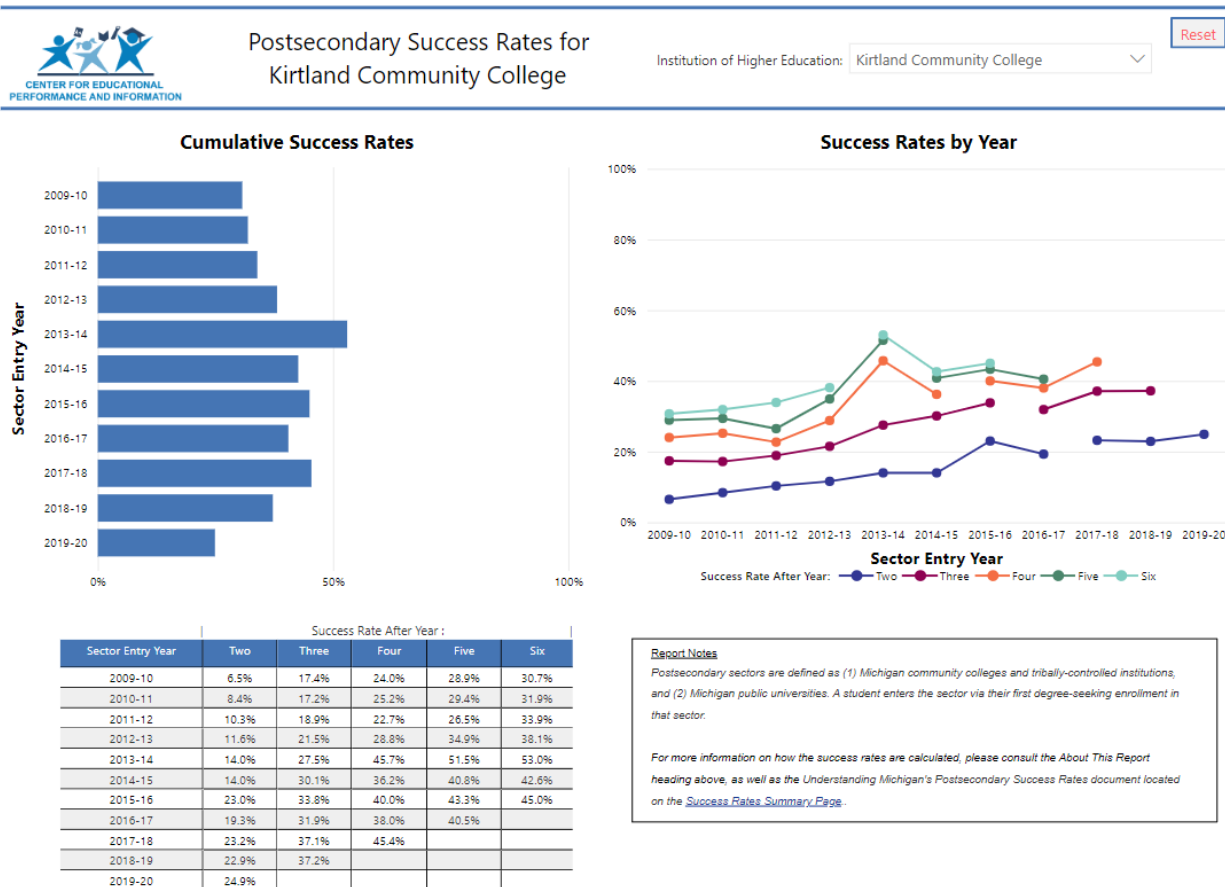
CENTER FOR EDUCATIONAL PERFORMANCE AND INFORMATION

Postsecondary Success Rates for Kirtland Community College

Institution of Higher Education: Kirtland Community College

Reset

Cumulative Success Rates

Sector Entry Year

2009-10
2010-11
2011-12
2012-13
2013-14
2014-15
2015-16
2016-17
2017-18
2018-19
2019-20

0%
50%
100%

Success Rates by Year

100%
80%
60%
40%
20%
0%

2009-10 2010-11 2011-12 2012-13 2013-14 2014-15 2015-16 2016-17 2017-18 2018-19 2019-20

Sector Entry Year

Success Rate After Year: Two Three Four Five Six

Success Rate After Year :

| Sector Entry Year | Two | Three | Four | Five | Six |
|---|---|---|---|---|---|
| 2009-10 | 6.5% | 17.4% | 24.0% | 28.9% | 30.7% |
| 2010-11 | 8.4% | 17.2% | 25.2% | 29.4% | 31.9% |
| 2011-12 | 10.3% | 18.9% | 22.7% | 26.5% | 33.9% |
| 2012-13 | 11.6% | 21.5% | 28.8% | 34.9% | 38.1% |
| 2013-14 | 14.0% | 27.5% | 45.7% | 51.5% | 53.0% |
| 2014-15 | 14.0% | 30.1% | 36.2% | 40.8% | 42.6% |
| 2015-16 | 23.0% | 33.8% | 40.0% | 43.3% | 45.0% |
| 2016-17 | 19.3% | 31.9% | 38.0% | 40.5% | |
| 2017-18 | 23.2% | 37.1% | 45.4% | | |
| 2018-19 | 22.9% | 37.2% | | | |
| 2019-20 | 24.9% | | | | |

Report Notes
Postsecondary sectors are defined as (1) Michigan community colleges and tribally-controlled institutions, and (2) Michigan public universities. A student enters the sector via their first degree-seeking enrollment in that sector.

For more information on how the success rates are calculated, please consult the About This Report heading above, as well as the Understanding Michigan's Postsecondary Success Rates document located on the Success Rates Summary Page.